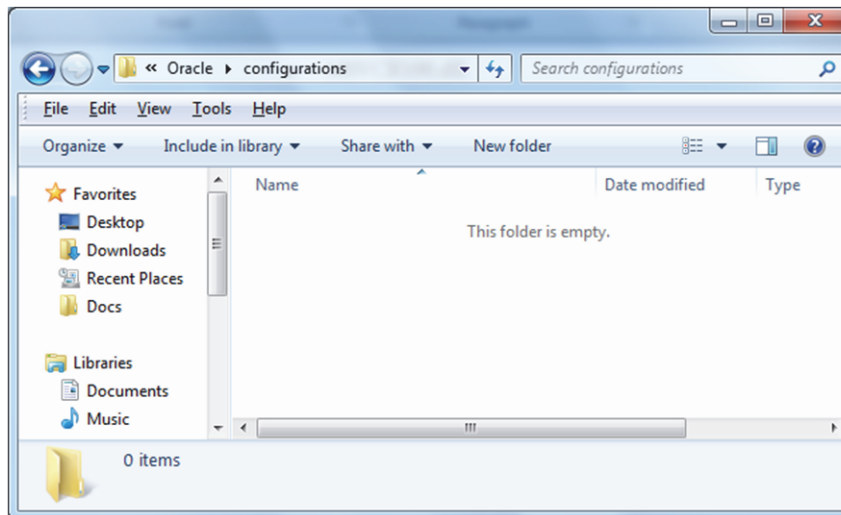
« Oracle ▸ configurations

Search configurations

File Edit View Tools Help

Organize ▾ Include in library ▾ Share with ▾ New folder

Favorites
Desktop
Downloads
Recent Places
Docs

Libraries
Documents
Music

Name
Date modified
Type

This folder is empty.

0 items